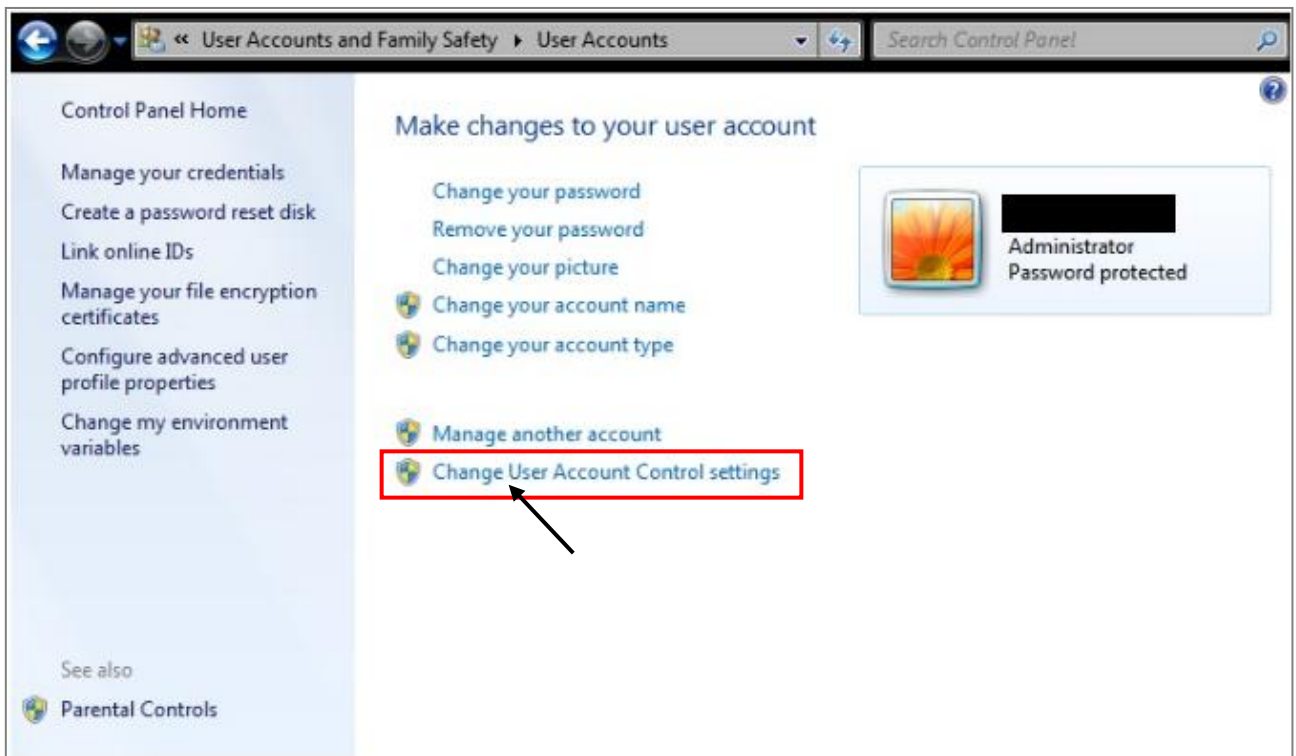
« User Accounts and Family Safety ▸ User Accounts

Search Control Panel

Control Panel Home

Manage your credentials

Create a password reset disk

Link online IDs

Manage your file encryption certificates

Configure advanced user profile properties

Change my environment variables

See also

Parental Controls

Make changes to your user account

Change your password

Remove your password

Change your picture

Change your account name

Change your account type

Manage another account

Change User Account Control settings

Administrator
Password protected